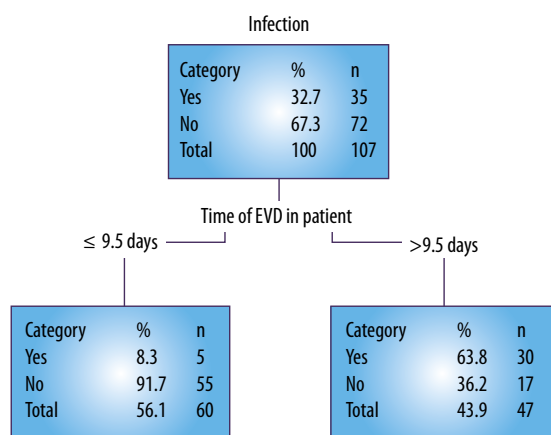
Infection

| Category | % | n |
|---|---|---|
| Yes | 32.7 | 35 |
| No | 67.3 | 72 |
| Total | 100 | 107 |

Time of EVD in patient

≤ 9.5 days

>9.5 days

| Category | % | n |
|---|---|---|
| Yes | 8.3 | 5 |
| No | 91.7 | 55 |
| Total | 56.1 | 60 |

| Category | % | n |
|---|---|---|
| Yes | 63.8 | 30 |
| No | 36.2 | 17 |
| Total | 43.9 | 47 |